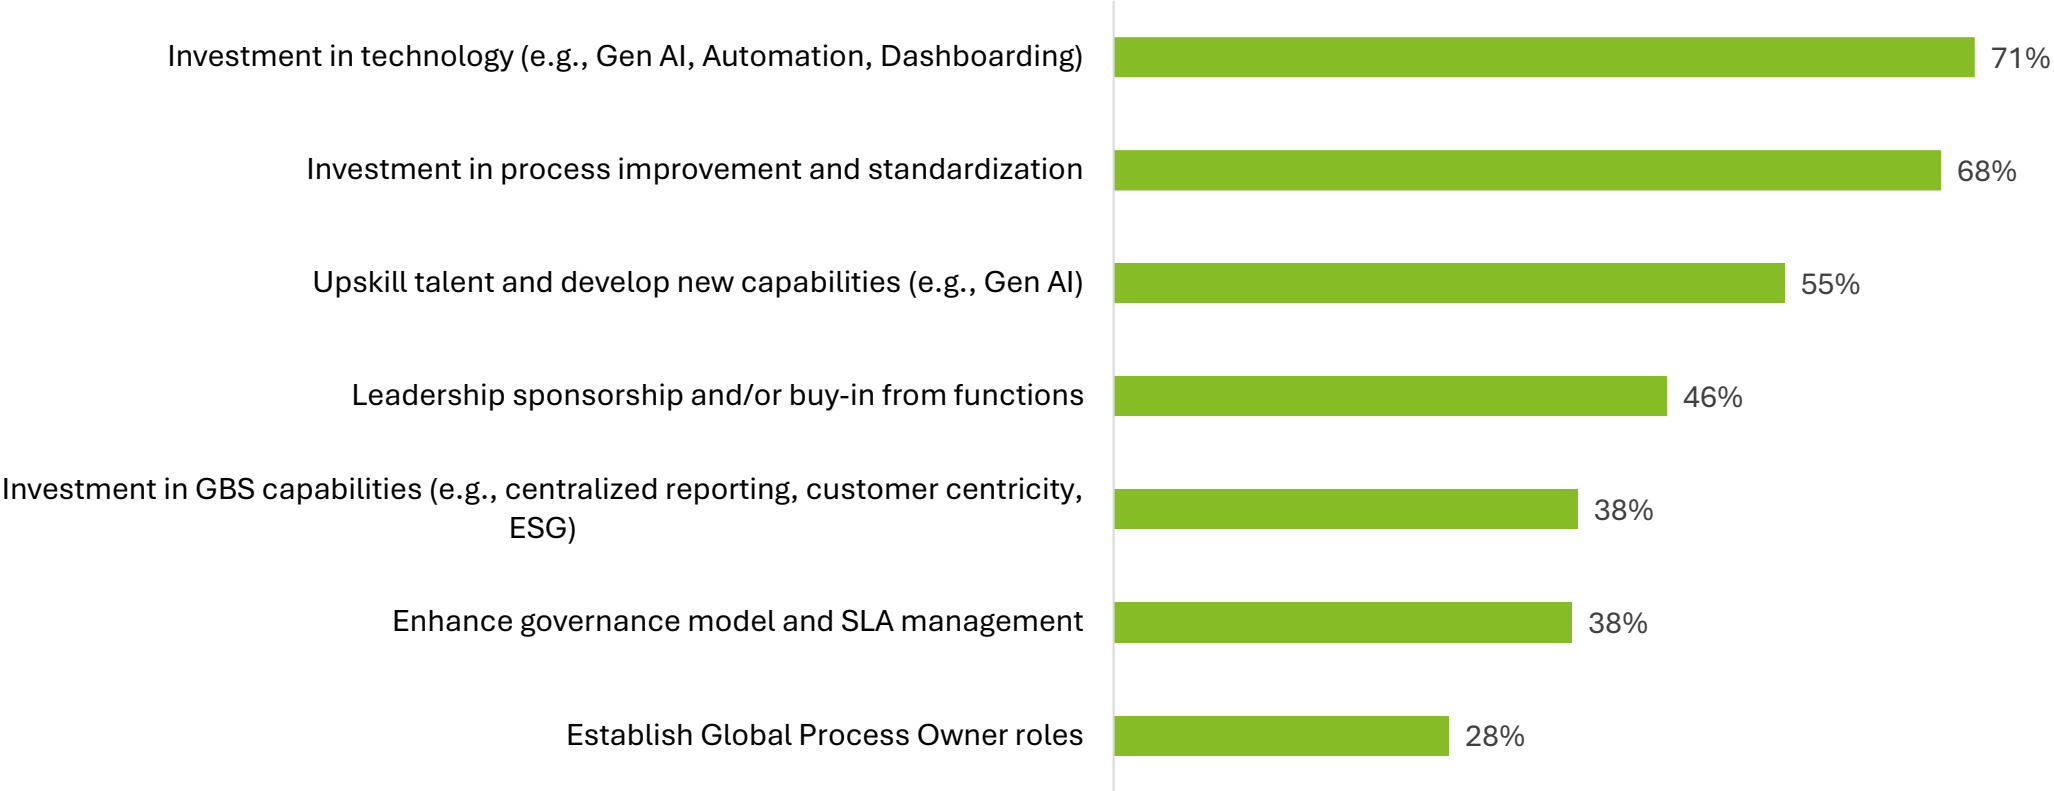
Investment in technology (e.g., Gen AI, Automation, Dashboarding) 71%

Investment in process improvement and standardization 68%

Upskill talent and develop new capabilities (e.g., Gen AI) 55%

Leadership sponsorship and/or buy-in from functions 46%

Investment in GBS capabilities (e.g., centralized reporting, customer centricity, ESG) 38%

Enhance governance model and SLA management 38%

Establish Global Process Owner roles 28%